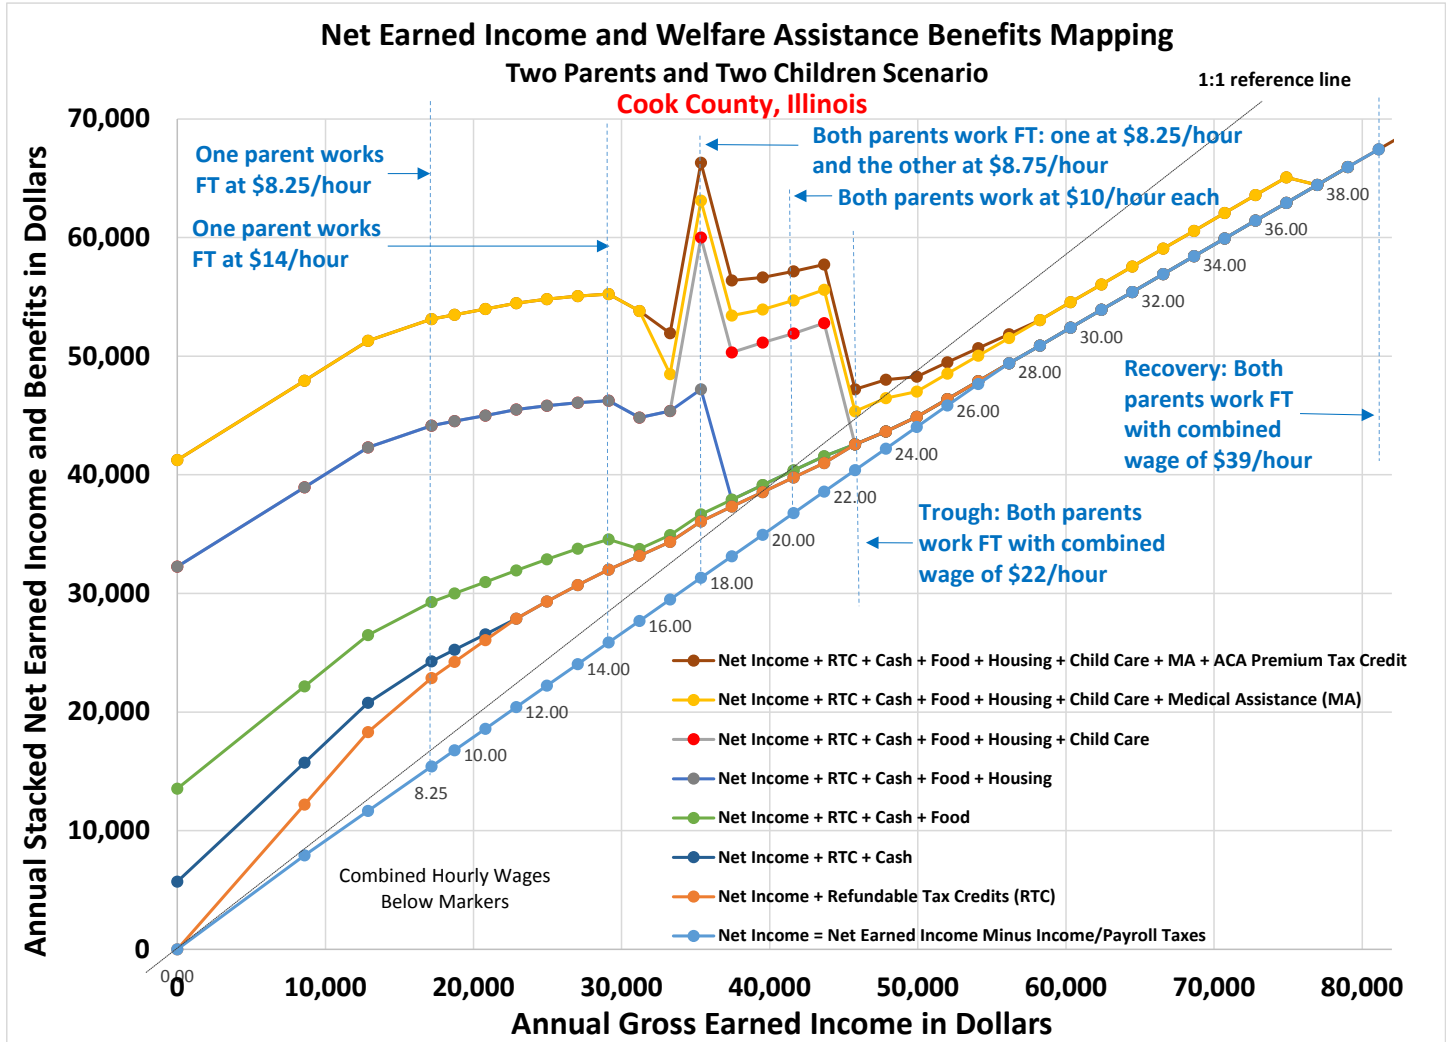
Net Earned Income and Welfare Assistance Benefits Mapping
Two Parents and Two Children Scenario
Cook County, Illinois

1:1 reference line

One parent works FT at \$8.25/hour

One parent works FT at \$14/hour

Both parents work FT: one at \$8.25/hour and the other at \$8.75/hour

Both parents work at \$10/hour each

Recovery: Both parents work FT with combined wage of \$39/hour

Trough: Both parents work FT with combined wage of \$22/hour

Combined Hourly Wages Below Markers

Annual Stacked Net Earned Income and Benefits in Dollars

70,000
60,000
50,000
40,000
30,000
20,000
10,000
0

0.00
8.25
10.00
12.00
14.00
16.00
18.00
20.00
22.00
24.00
26.00
28.00
30.00
32.00
34.00
36.00
38.00

0
10,000
20,000
30,000
40,000
50,000
60,000
70,000
80,000

Annual Gross Earned Income in Dollars

Net Income + RTC + Cash + Food + Housing + Child Care + MA + ACA Premium Tax Credit
Net Income + RTC + Cash + Food + Housing + Child Care + Medical Assistance (MA)
Net Income + RTC + Cash + Food + Housing + Child Care
Net Income + RTC + Cash + Food + Housing
Net Income + RTC + Cash + Food
Net Income + RTC + Cash
Net Income + Refundable Tax Credits (RTC)
Net Income = Net Earned Income Minus Income/Payroll Taxes